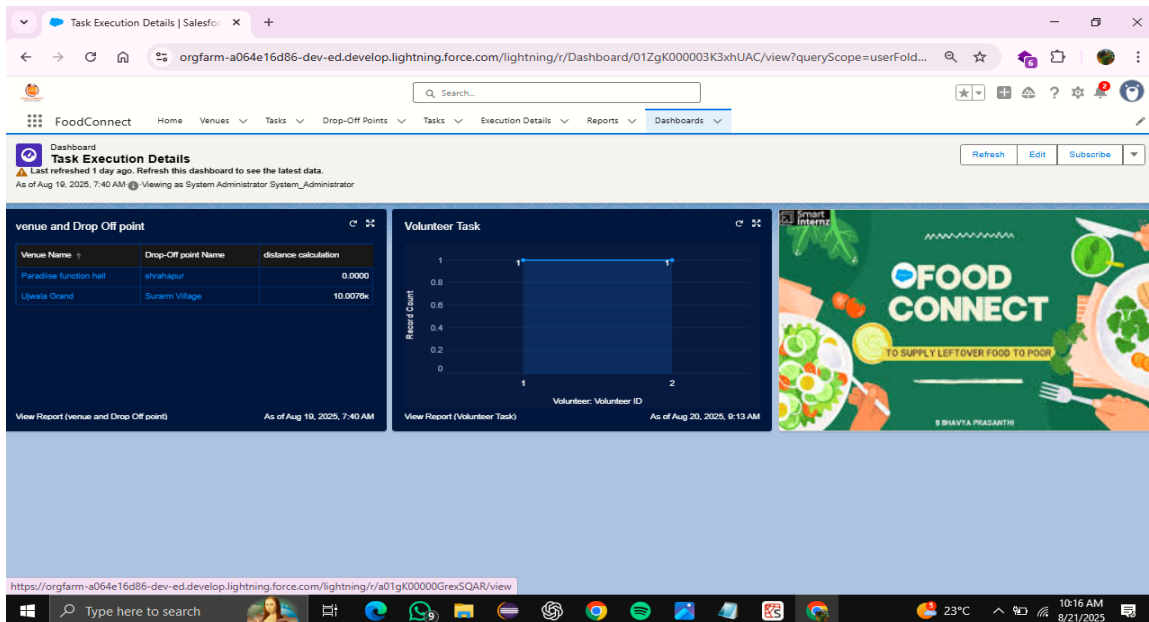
Task Execution Details | Salesfo ×

orgfarm-a064e16d86-dev-ed.develop.lightning.force.com/lightning/r/Dashboard/01ZgK000003K3xhUAC/view?queryScope=userFold...

Search...

FoodConnect Home Venues Tasks Drop-Off Points Tasks Execution Details Reports Dashboards

Dashboard
Task Execution Details
Last refreshed 1 day ago. Refresh this dashboard to see the latest data.
As of Aug 19, 2025, 7:40 AM · Viewing as System Administrator System_Administrator

Refresh Edit Subscribe

venue and Drop Off point

| Venue Name ↑ | Drop-Off point Name | distance calculation |
|---|---|---|
| Paradise function hall | shrahapur | 0.0000 |
| Ujwala Grand | Surarm Village | 10.0076K |

View Report (venue and Drop Off point) As of Aug 19, 2025, 7:40 AM

Volunteer Task

Record Count
1
0.8
0.6
0.4
0.2
0
1 1
1 2
Volunteer: Volunteer ID

View Report (Volunteer Task) As of Aug 20, 2025, 9:13 AM

Smart Internz
FOOD CONNECT
TO SUPPLY LEFTOVER FOOD TO POOR
B BHAVYA PRASANTHI

https://orgfarm-a064e16d86-dev-ed.develop.lightning.force.com/lightning/r/a01gK00000GrexSQAR/view

Type here to search
23°C
10:16 AM
8/21/2025